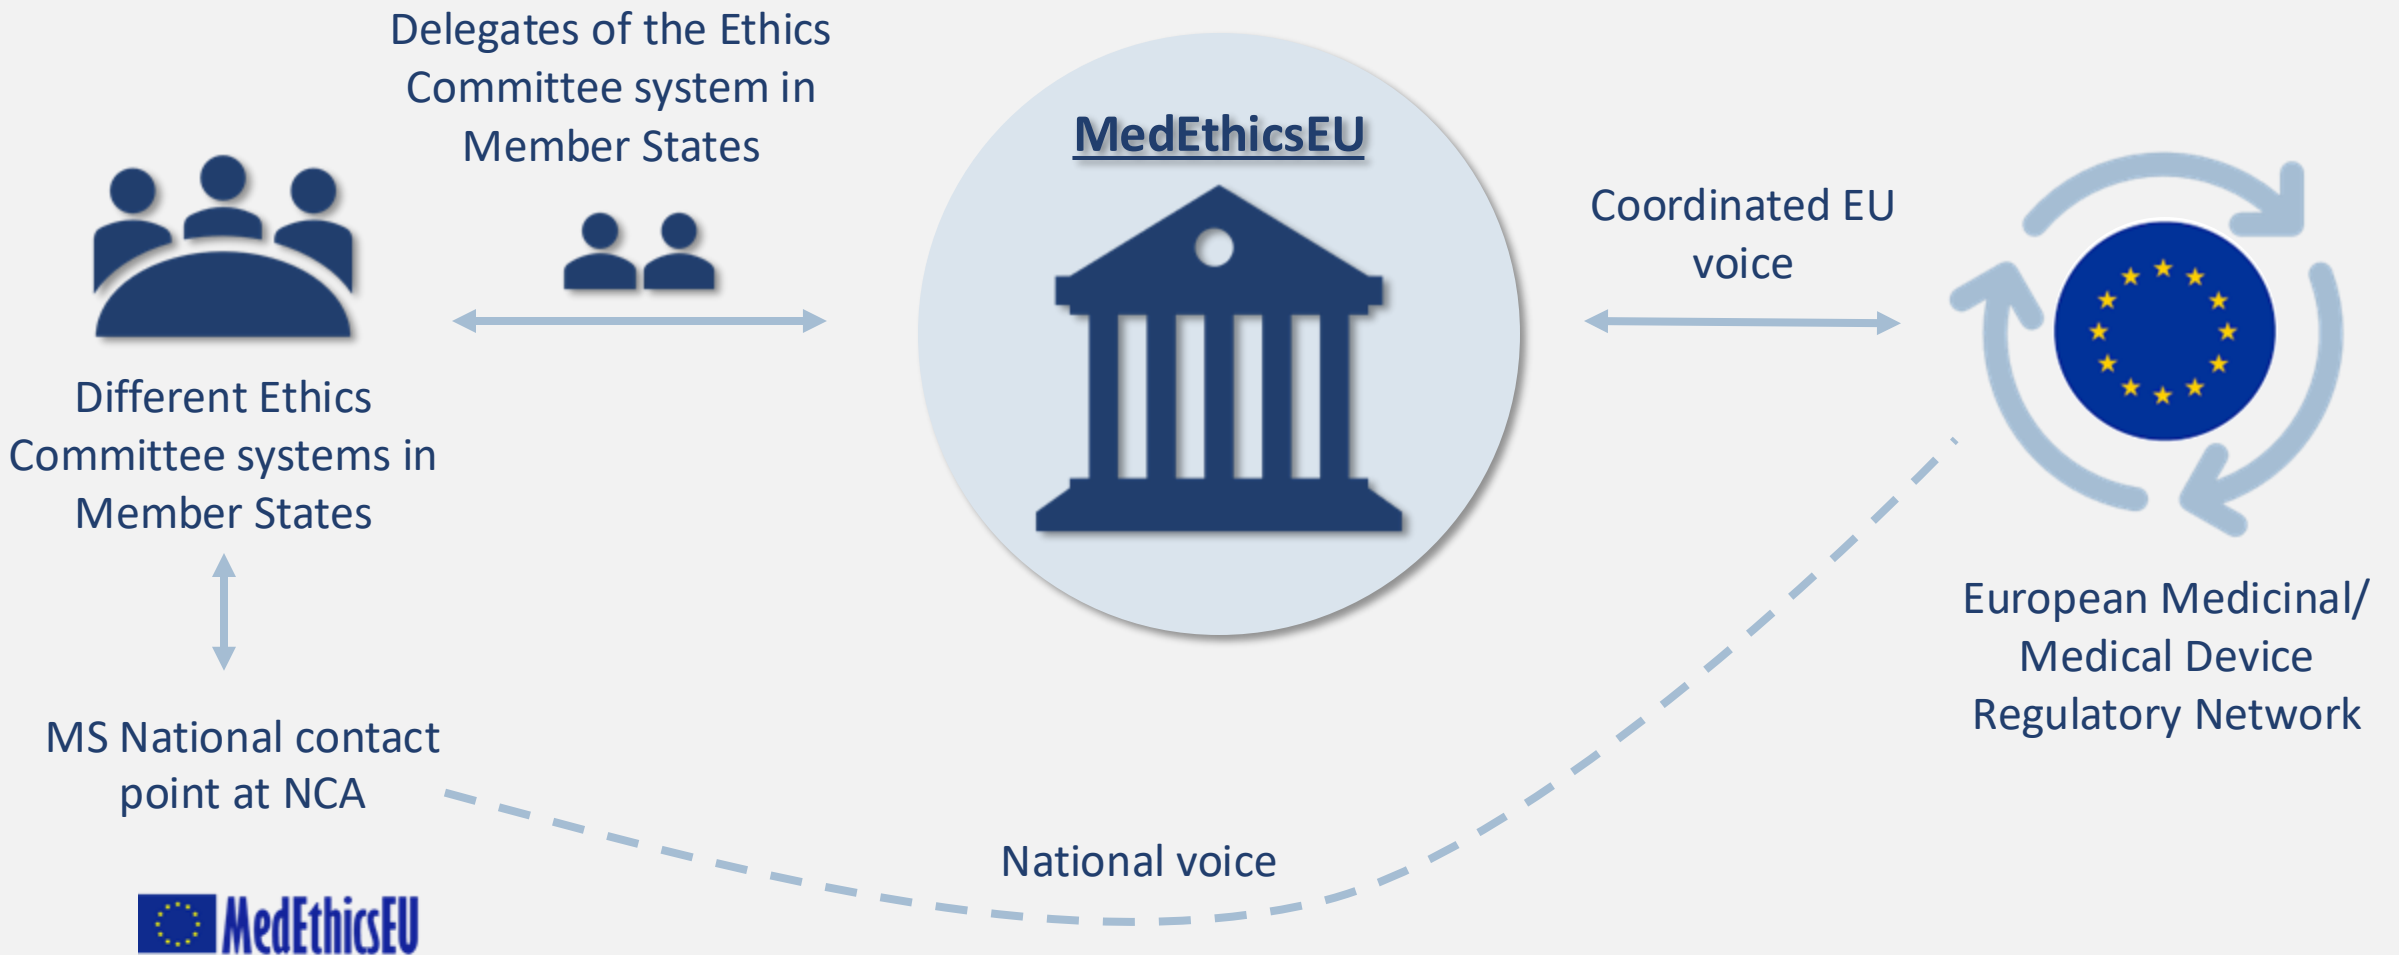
Delegates of the Ethics Committee system in Member States

MedEthicsEU

Coordinated EU voice

Different Ethics Committee systems in Member States

European Medicinal/ Medical Device Regulatory Network

MS National contact point at NCA

National voice

MedEthicsEU